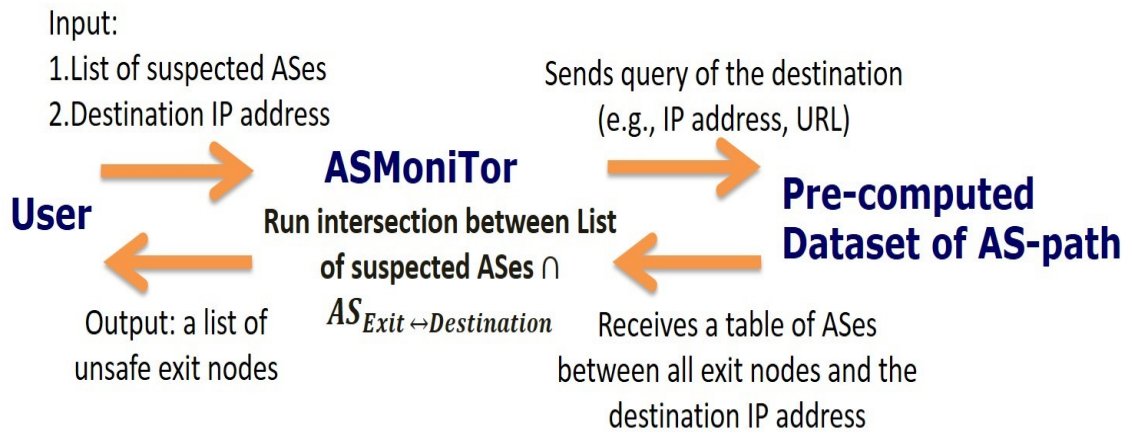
Input:
1.List of suspected ASes
2.Destination IP address

Sends query of the destination
(e.g., IP address, URL)

ASMoniTor

User

Run intersection between List of suspected ASes $\cap$ $AS_{Exit \leftrightarrow Destination}$

Pre-computed Dataset of AS-path

Output: a list of unsafe exit nodes

Receives a table of ASes between all exit nodes and the destination IP address